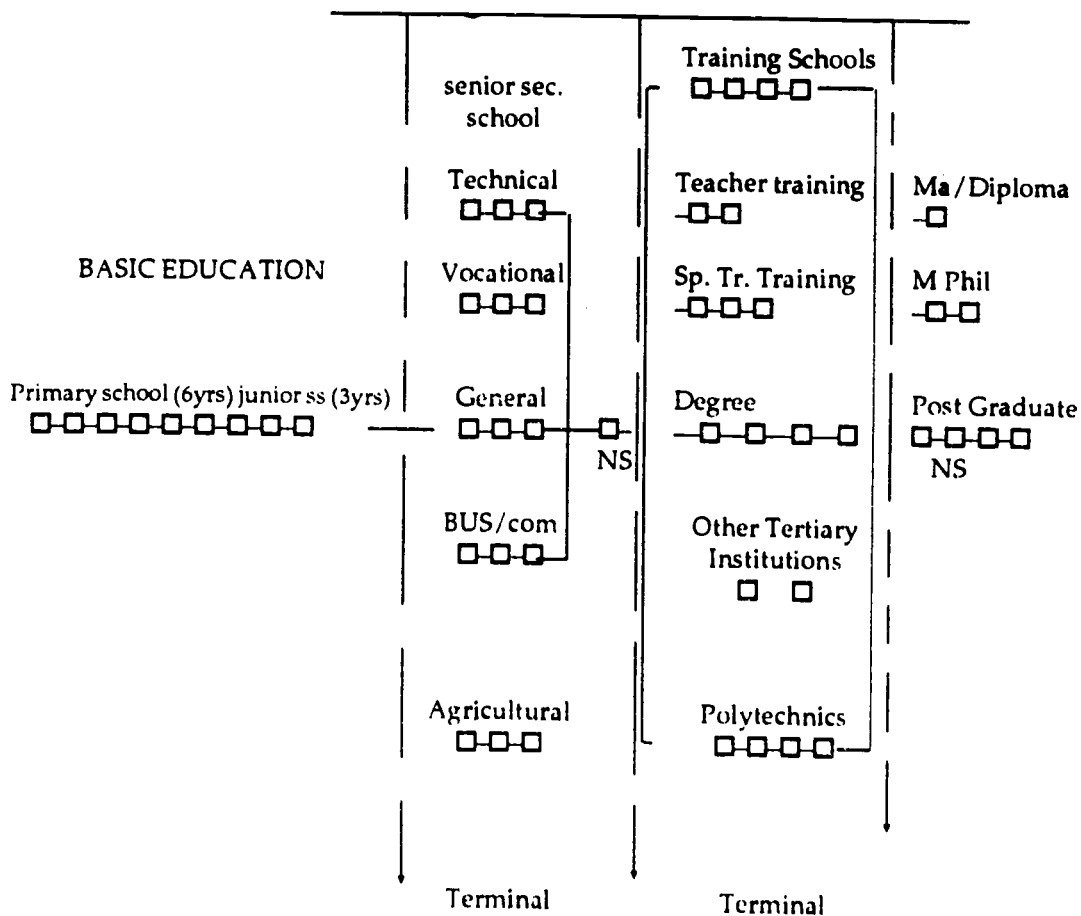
senior sec. school

Training Schools

Technical

Teacher training

Ma / Diploma

BASIC EDUCATION

Vocational

Sp. Tr. Training

M Phil

Primary school (6yrs) junior ss (3yrs)

General

Degree

Post Graduate

NS

NS

BUS/com

Other Tertiary Institutions

Agricultural

Polytechnics

Terminal

Terminal